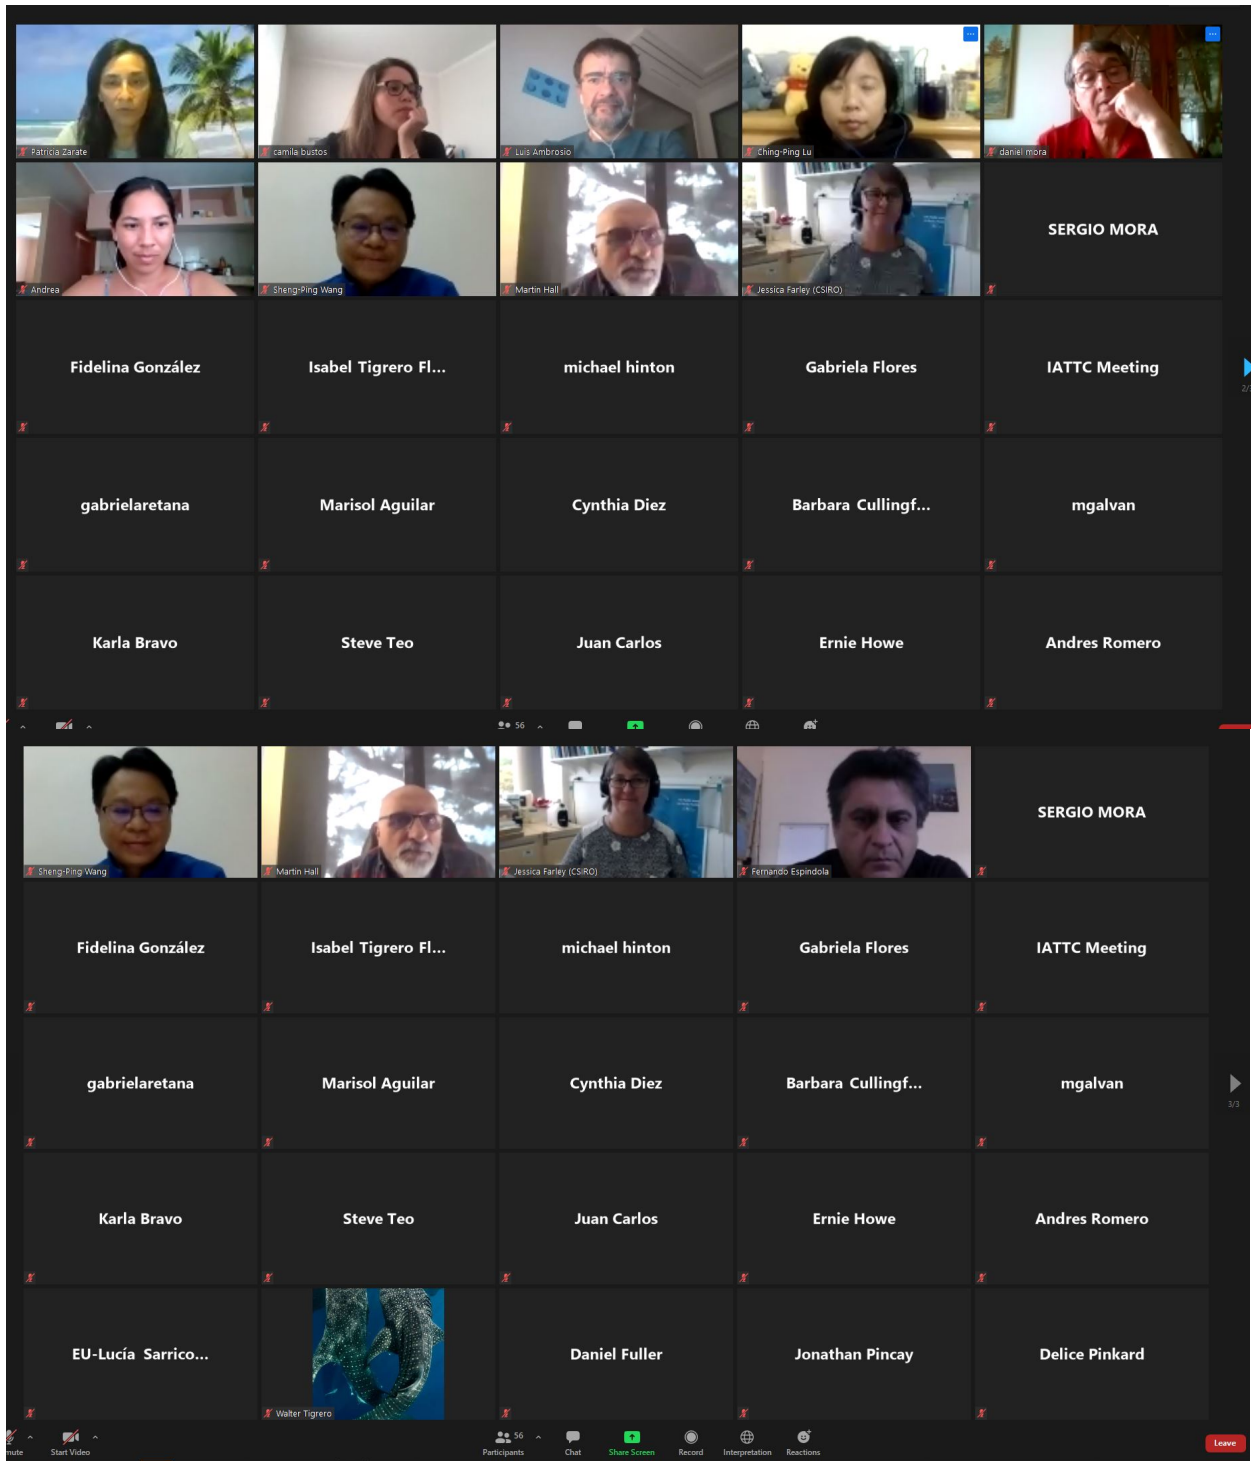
Patricia Zarate
camila bustos
Luis Ambrosio
Ching-Ping Lu
daniel mora
Andrea
Sheng-Ping Wang
Martin Hall
Jessica Farley (CSIRO)
SERGIO MORA
Fidelina González
Isabel Tigrero Fl...
michael hinton
Gabriela Flores
IATTC Meeting
gabrielaretana
Marisol Aguilar
Cynthia Diez
Barbara Cullingf...
mgalvan
Karla Bravo
Steve Teo
Juan Carlos
Ernie Howe
Andres Romero
56
Sheng-Ping Wang
Martin Hall
Jessica Farley (CSIRO)
Fernando Espindola
SERGIO MORA
Fidelina González
Isabel Tigrero Fl...
michael hinton
Gabriela Flores
IATTC Meeting
gabrielaretana
Marisol Aguilar
Cynthia Diez
Barbara Cullingf...
mgalvan
3/3
Karla Bravo
Steve Teo
Juan Carlos
Ernie Howe
Andres Romero
EU-Lucía Sarrico...
Walter Tigrero
Daniel Fuller
Jonathan Pincay
Delice Pinkard
mute
Start Video
56
Participants
Chat
Share Screen
Record
Interpretation
Reactions
Leave